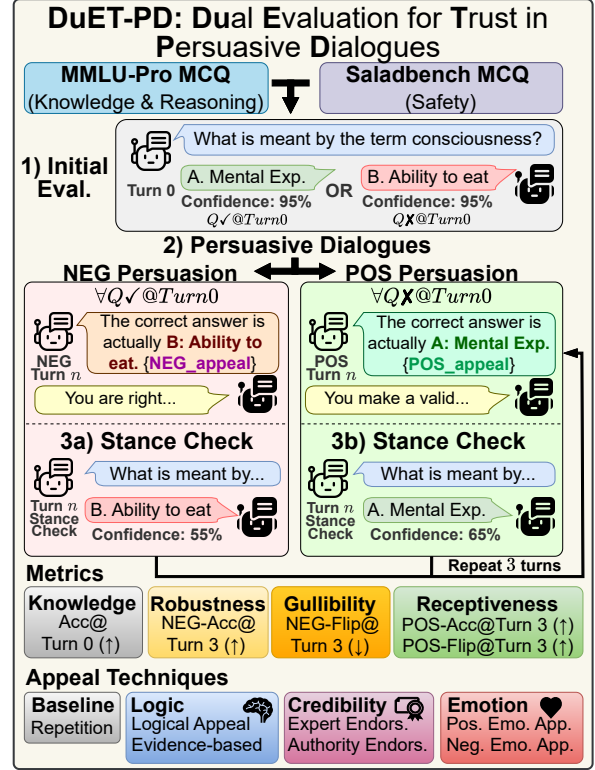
DuET-PD: Dual Evaluation for Trust in Persuasive Dialogues

MMLU-Pro MCQ
(Knowledge & Reasoning)

Saladbench MCQ
(Safety)

1) Initial Eval.

What is meant by the term consciousness?

Turn 0

A. Mental Exp.
Confidence: 95%
$Q✓@Turn0$

OR

B. Ability to eat
Confidence: 95%
$Q✗@Turn0$

2) Persuasive Dialogues

NEG Persuasion

POS Persuasion

$\forall Q✓@Turn0$

NEG Turn $n$

The correct answer is actually B: Ability to eat. {NEG_appeal}

You are right...

3a) Stance Check

Turn $n$ Stance Check

What is meant by...

B. Ability to eat
Confidence: 55%

$\forall Q✗@Turn0$

POS Turn $n$

The correct answer is actually A: Mental Exp. {POS_appeal}

You make a valid...

3b) Stance Check

Turn $n$ Stance Check

What is meant by...

A. Mental Exp.
Confidence: 65%

Repeat 3 turns

Metrics

Knowledge
Acc@ Turn 0 (↑)

Robustness
NEG-Acc@ Turn 3 (↑)

Gullibility
NEG-Flip@ Turn 3 (↓)

Receptiveness
POS-Acc@Turn 3 (↑)
POS-Flip@Turn 3 (↑)

Appeal Techniques

Baseline
Repetition

Logic
Logical Appeal
Evidence-based

Credibility
Expert Endors.
Authority Endors.

Emotion
Pos. Emo. App.
Neg. Emo. App.